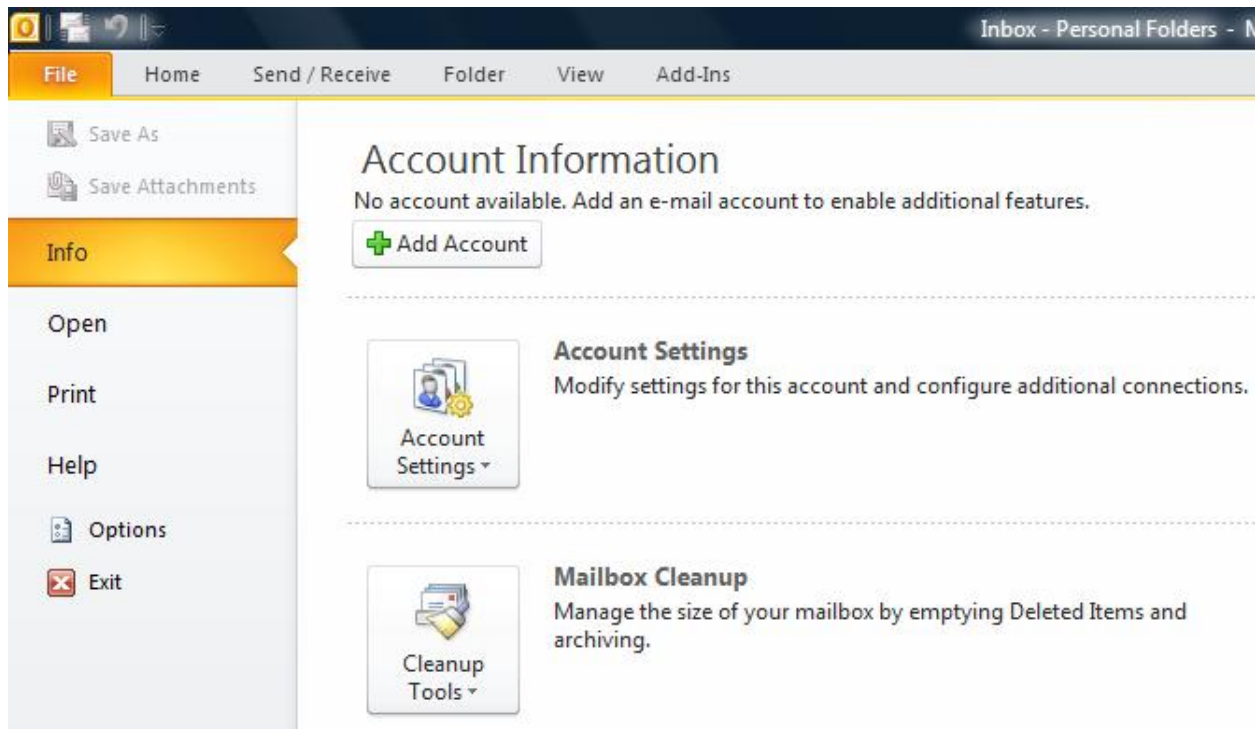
Inbox - Personal Folders - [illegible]

File
Home
Send / Receive
Folder
View
Add-Ins

Save As
Save Attachments
Info
Open
Print
Help
Options
Exit

Account Information
No account available. Add an e-mail account to enable additional features.
Add Account

Account Settings
Account Settings
Modify settings for this account and configure additional connections.

Cleanup Tools
Mailbox Cleanup
Manage the size of your mailbox by emptying Deleted Items and archiving.